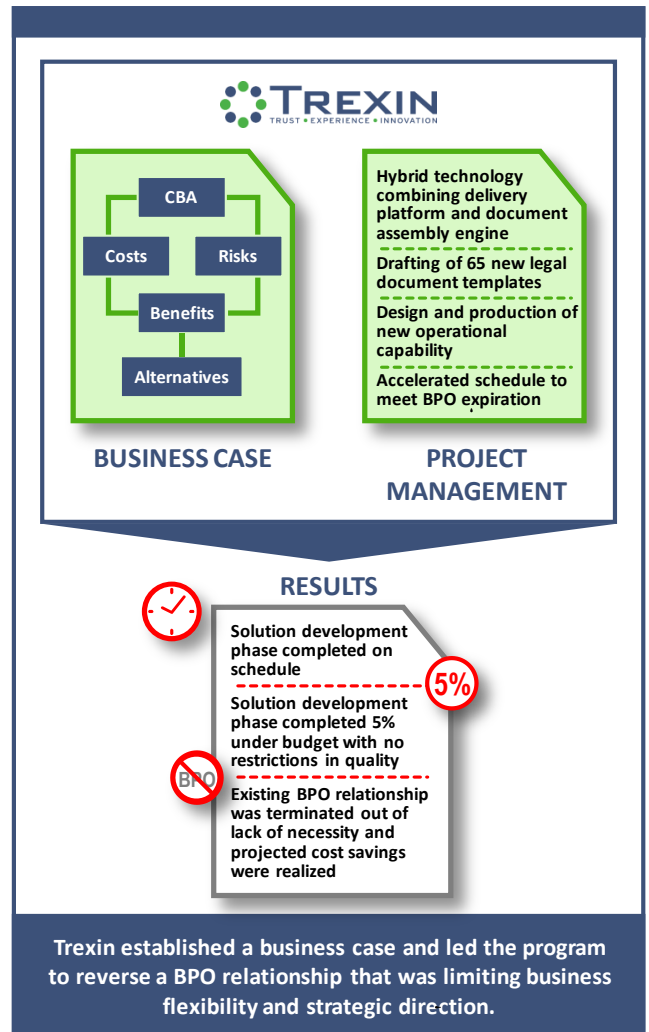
TREXIN
TRUST • EXPERIENCE • INNOVATION

CBA
Costs
Risks
Benefits
Alternatives

BUSINESS CASE

Hybrid technology combining delivery platform and document assembly engine

Drafting of 65 new legal document templates

Design and production of new operational capability

Accelerated schedule to meet BPO expiration

PROJECT MANAGEMENT

RESULTS

Solution development phase completed on schedule

5%

Solution development phase completed 5% under budget with no restrictions in quality

BPO

Existing BPO relationship was terminated out of lack of necessity and projected cost savings were realized

Trexin established a business case and led the program to reverse a BPO relationship that was limiting business flexibility and strategic direction.